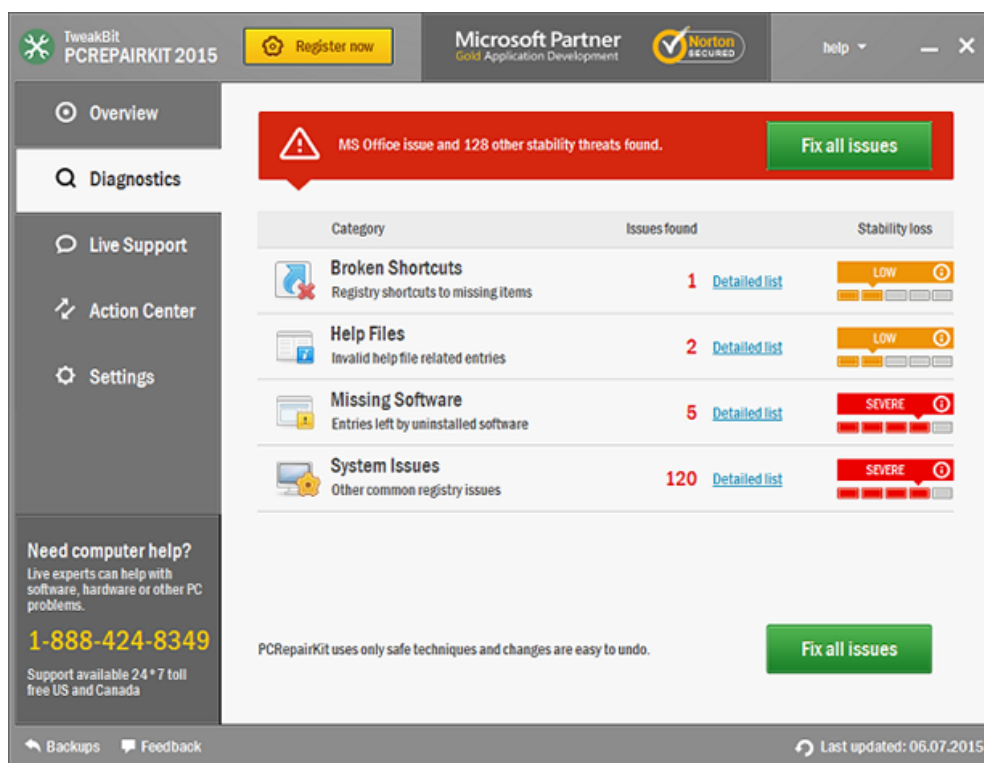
TweakBit
PCREPAIRKIT 2015

Register now

Microsoft Partner
Gold Application Development

Norton SECURED

help

Overview

Diagnostics

Live Support

Action Center

Settings

MS Office issue and 128 other stability threats found.

Fix all issues

| Category | Issues found | | Stability loss |
|---|---|---|---|
| Broken Shortcuts<br>Registry shortcuts to missing items | 1 | Detailed list | LOW |
| Help Files<br>Invalid help file related entries | 2 | Detailed list | LOW |
| Missing Software<br>Entries left by uninstalled software | 5 | Detailed list | SEVERE |
| System Issues<br>Other common registry issues | 120 | Detailed list | SEVERE |

Need computer help?
Live experts can help with software, hardware or other PC problems.
1-888-424-8349
Support available 24 * 7 toll free US and Canada

PCRepairKit uses only safe techniques and changes are easy to undo.

Fix all issues

Backups Feedback

Last updated: 06.07.2015